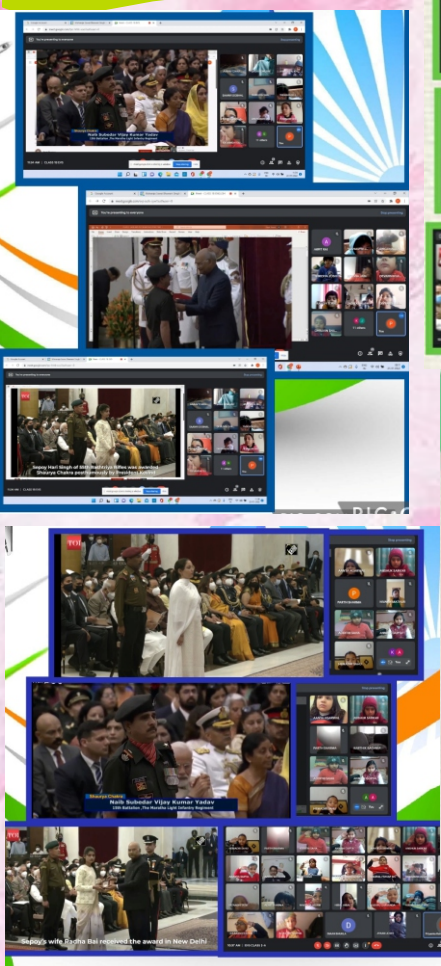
You're presenting to everyone

Naib Subedar Vijay Kumar Yadav

You're presenting to everyone

You're presenting to everyone

Sepoy Hari Singh of 66th Rashtriya Rifles was awarded Shaurya Chakra posthumously by President Kovind

TOI

TOI

Shaurya Chakra

Naib Subedar Vijay Kumar Yadav

TOI

Sepoy's wife Radha Bai received the award in New Delhi